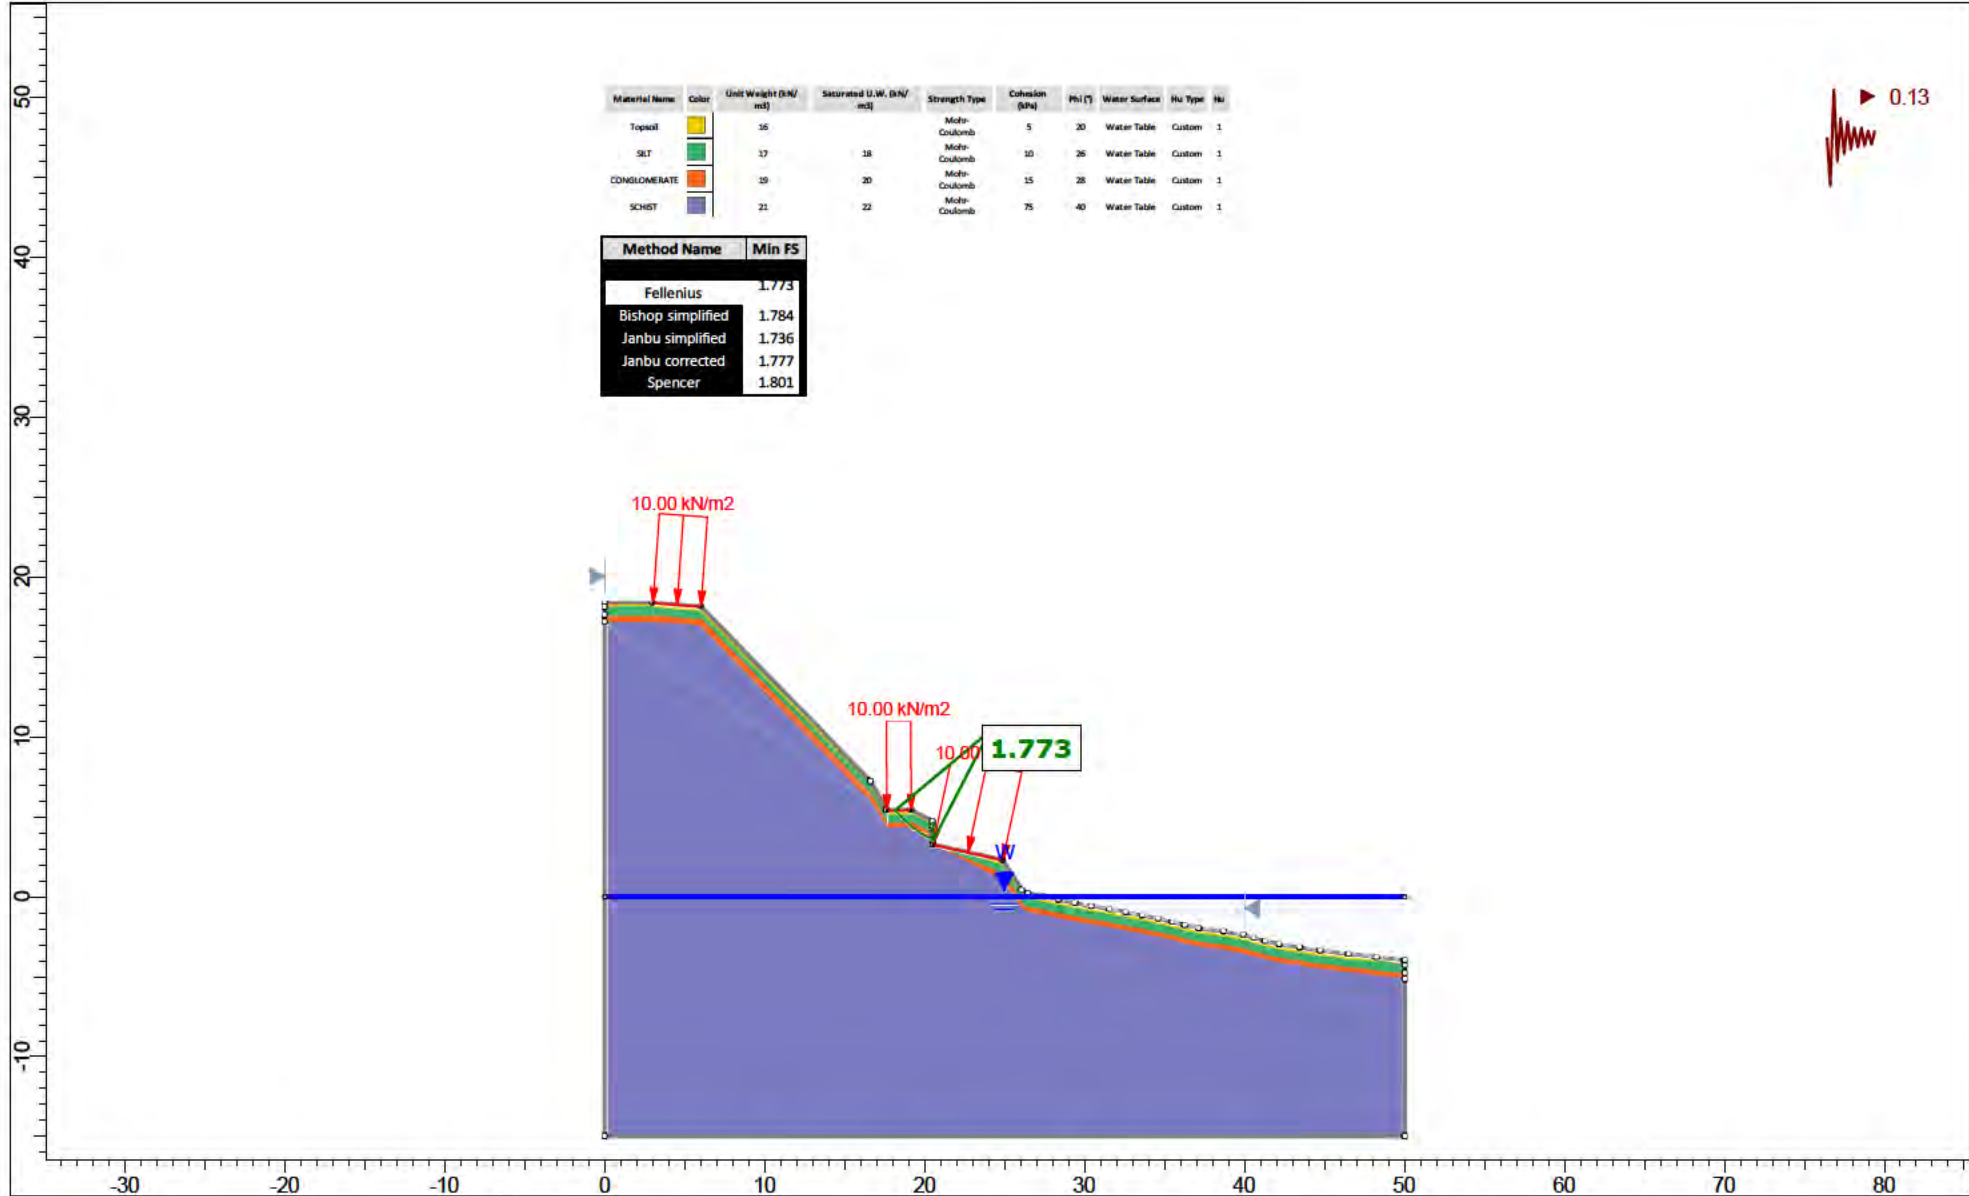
| Material Name | Color | Unit Weight (kN/m3) | Saturated U.W. (kN/m3) | Strength Type | Cohesion (kPa) | Phi (°) | Water Surface | Hu Type | Hu |
|---|---|---|---|---|---|---|---|---|---|
| Topsoil | | 16 | | Mohr-Coulomb | 5 | 20 | Water Table | Custom | 1 |
| SILT | | 17 | 18 | Mohr-Coulomb | 10 | 26 | Water Table | Custom | 1 |
| CONGLOMERATE | | 19 | 20 | Mohr-Coulomb | 15 | 28 | Water Table | Custom | 1 |
| SCHIST | | 21 | 22 | Mohr-Coulomb | 75 | 40 | Water Table | Custom | 1 |

| Method Name | Min FS |
|---|---|
| Fellenius | 1.773 |
| Bishop simplified | 1.784 |
| Janbu simplified | 1.736 |
| Janbu corrected | 1.777 |
| Spencer | 1.801 |

0.13

10.00 kN/m2

10.00 kN/m2

10.00

1.773

W

50
40
30
20
10
0
-10

-30 -20 -10 0 10 20 30 40 50 60 70 80